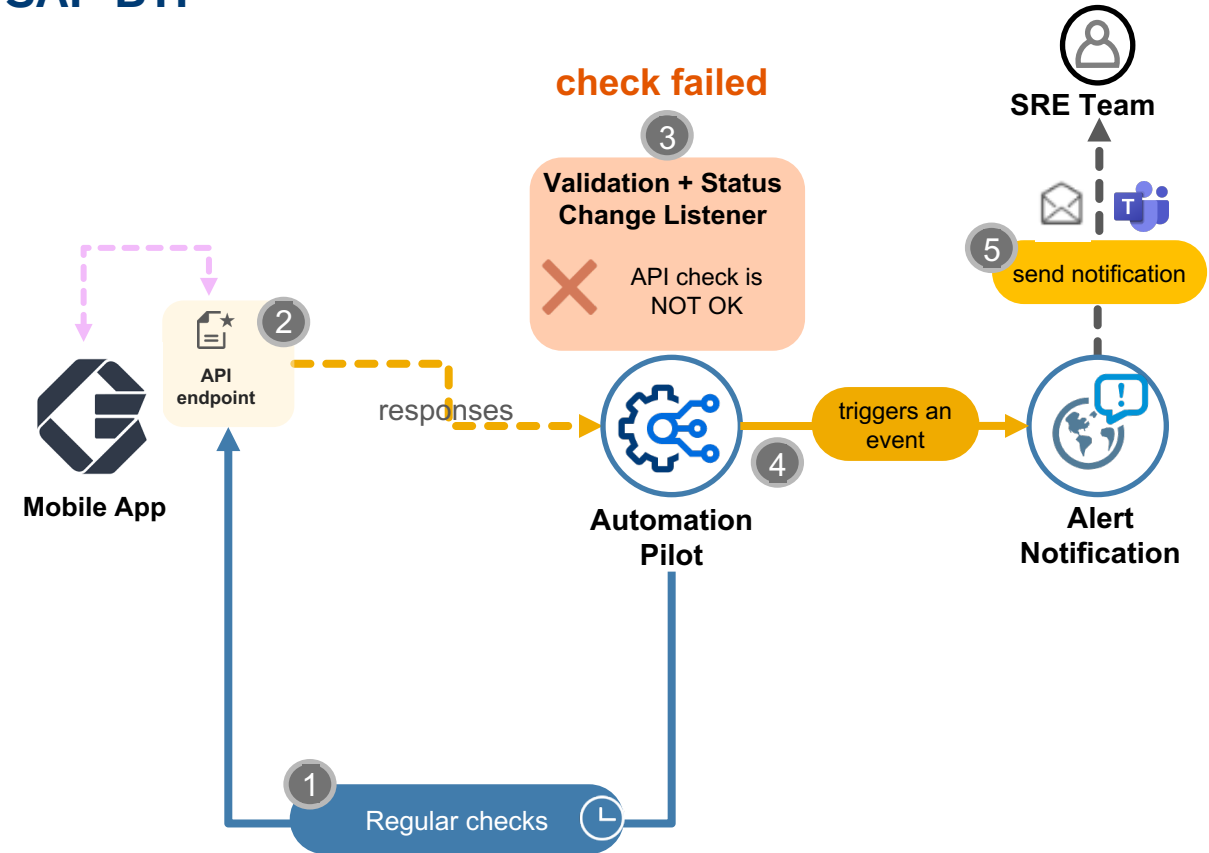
SAP BTP

check failed

3

Validation + Status Change Listener

API check is NOT OK

SRE Team

5

send notification

2

API endpoint

responses

Mobile App

Automation Pilot

triggers an event

4

Alert Notification

1

Regular checks